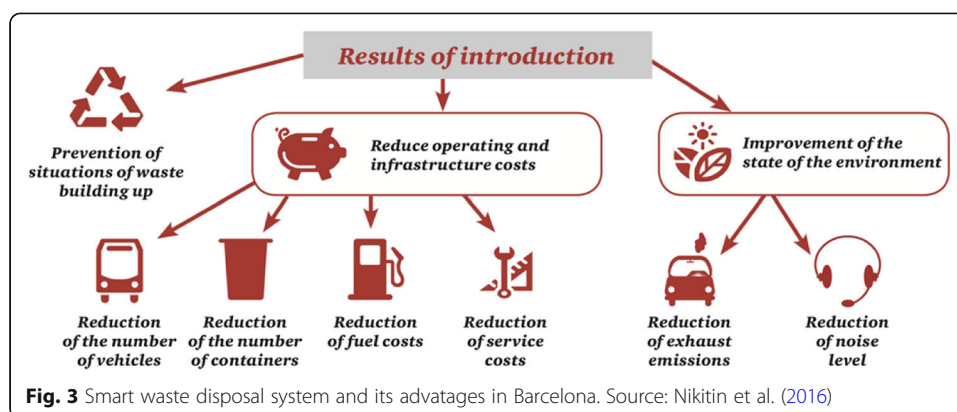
Results of introduction

Prevention of situations of waste building up

Reduce operating and infrastructure costs

Improvement of the state of the environment

Reduction of the number of vehicles

Reduction of the number of containers

Reduction of fuel costs

Reduction of service costs

Reduction of exhaust emissions

Reduction of noise level

**Fig. 3** Smart waste disposal system and its advatages in Barcelona. Source: Nikitin et al. (2016)